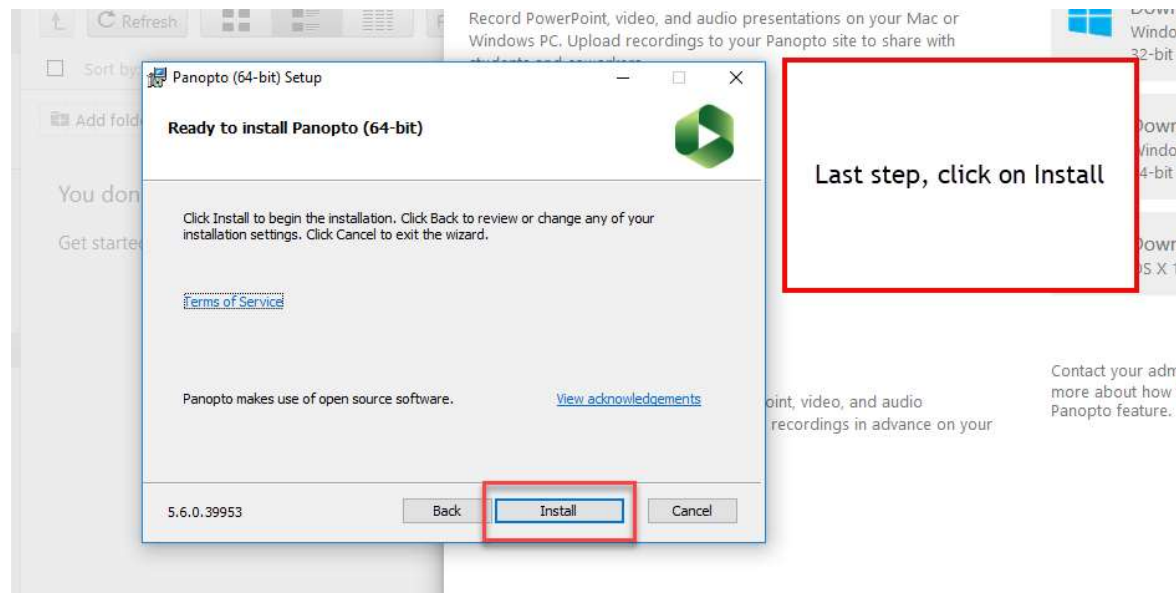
Refresh

Sort by

Add fold

You don

Get starte

Record PowerPoint, video, and audio presentations on your Mac or Windows PC. Upload recordings to your Panopto site to share with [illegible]

Panopto (64-bit) Setup

Ready to install Panopto (64-bit)

Click Install to begin the installation. Click Back to review or change any of your installation settings. Click Cancel to exit the wizard.

Terms of Service

Panopto makes use of open source software.

View acknowledgements

5.6.0.39953

Back

Install

Cancel

Last step, click on Install

Dow
Windo
32-bit

Dowr
Windo
4-bit

Dowr
S X

oint, video, and audio
recordings in advance on your

Contact your adm
more about how
Panopto feature.